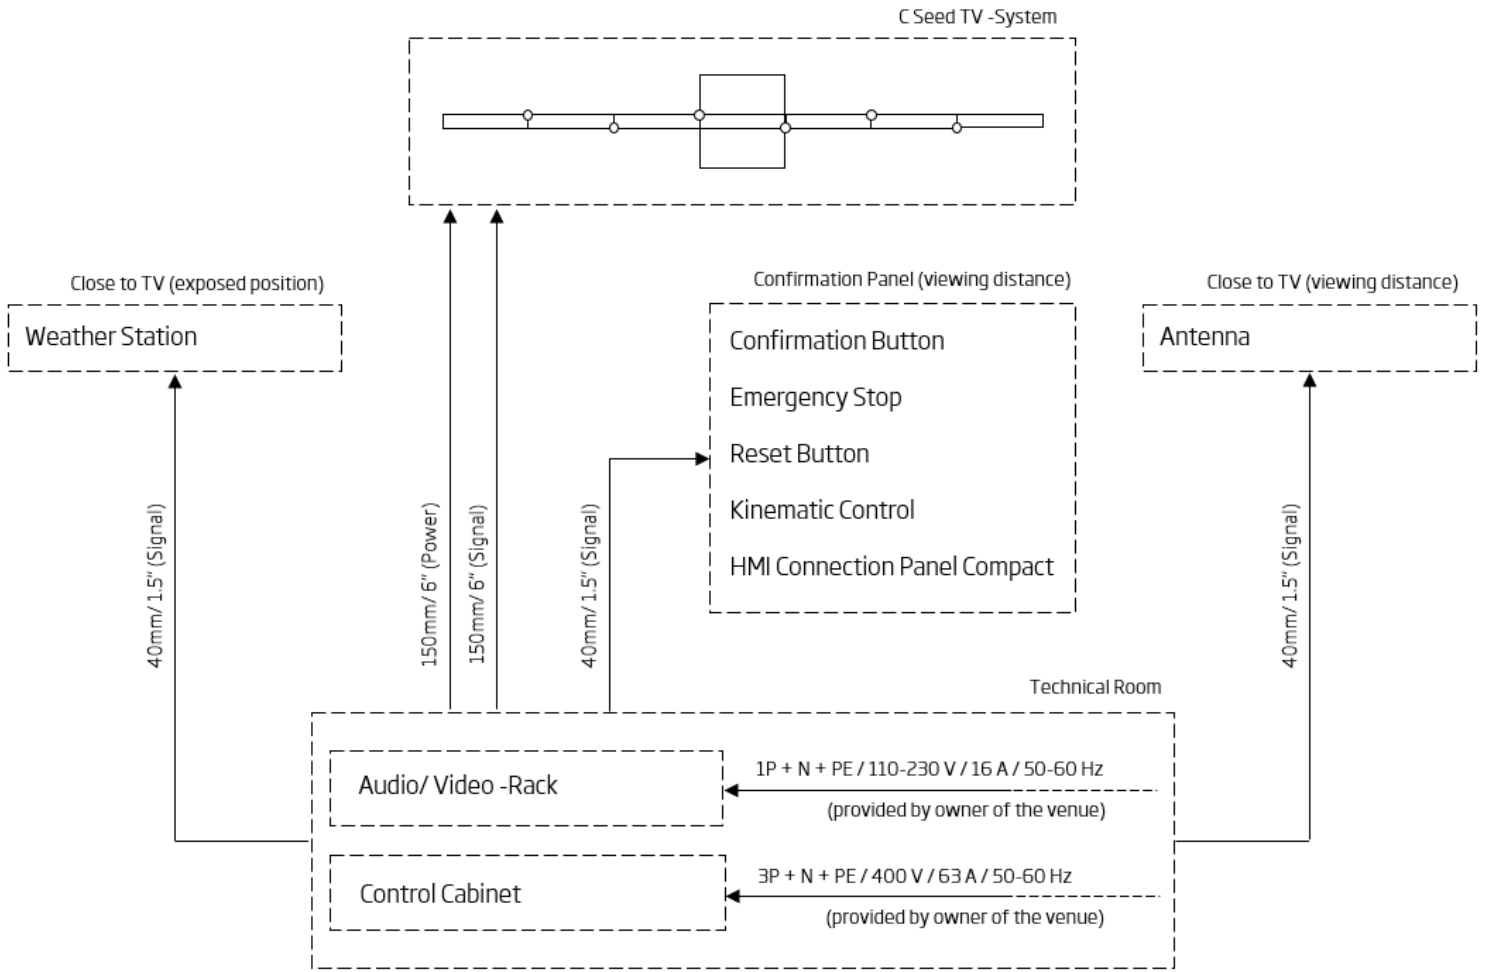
C Seed TV -System

Close to TV (exposed position)

Weather Station

Confirmation Panel (viewing distance)

Confirmation Button

Emergency Stop

Reset Button

Kinematic Control

HMI Connection Panel Compact

Close to TV (viewing distance)

Antenna

40mm/ 1.5" (Signal)

150mm/ 6" (Power)

150mm/ 6" (Signal)

40mm/ 1.5" (Signal)

40mm/ 1.5" (Signal)

Technical Room

Audio/ Video -Rack

1P + N + PE / 110-230 V / 16 A / 50-60 Hz

(provided by owner of the venue)

Control Cabinet

3P + N + PE / 400 V / 63 A / 50-60 Hz

(provided by owner of the venue)